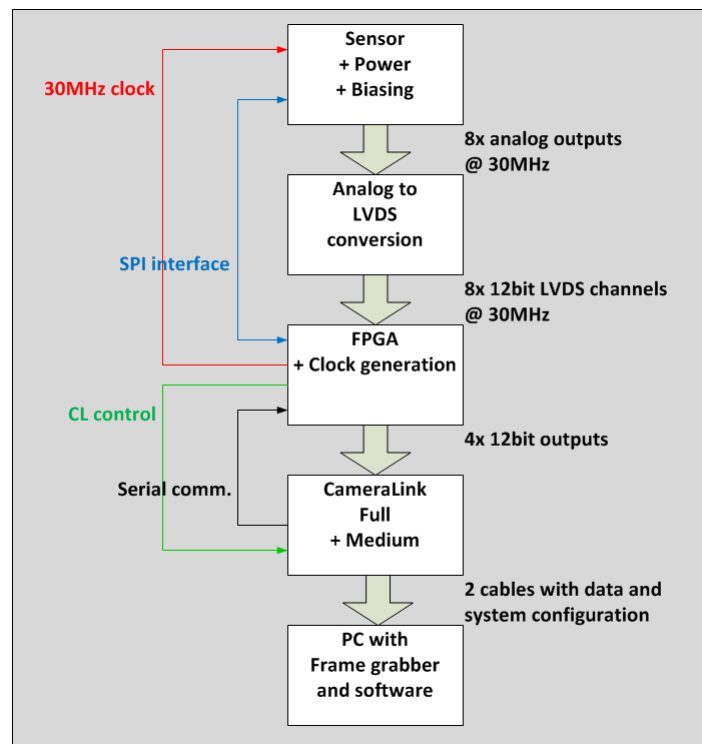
Sensor
+ Power
+ Biasing

30MHz clock

8x analog outputs
@ 30MHz

Analog to
LVDS
conversion

SPI interface

8x 12bit LVDS channels
@ 30MHz

FPGA
+ Clock generation

CL control

4x 12bit outputs

Serial comm.

CameraLink
Full
+ Medium

2 cables with data and
system configuration

PC with
Frame grabber
and software